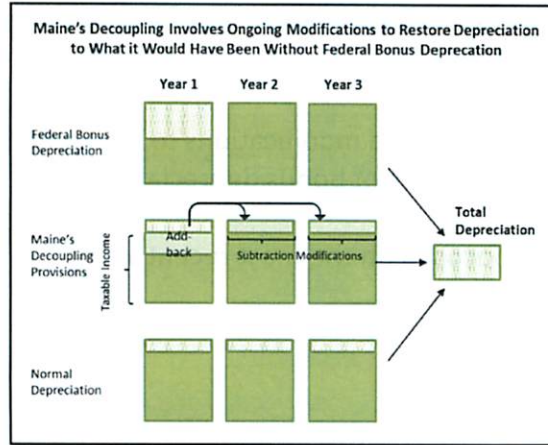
Maine's Decoupling Involves Ongoing Modifications to Restore Depreciation to What it Would Have Been Without Federal Bonus Deprecation

Year 1

Year 2

Year 3

Federal Bonus Depreciation

Maine's Decoupling Provisions

Taxable Income

Add-back

Subtraction Modifications

Total Depreciation

Normal Depreciation